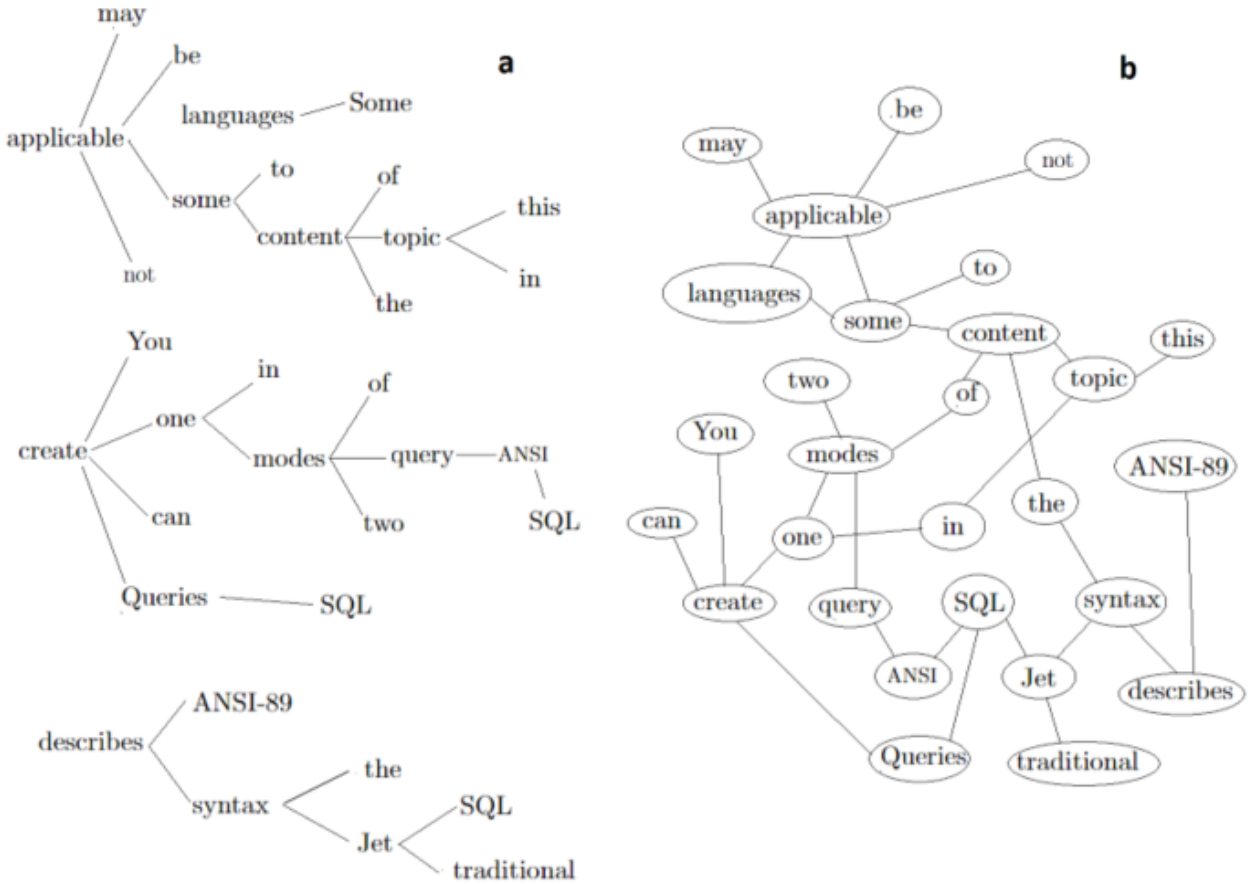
a

may
be
applicable
languages Some
some
to
of
content topic
this
in
not
the

You
in
of
create
one
modes
query ANSI
SQL
can
two
Queries SQL

describes ANSI-89
syntax
the
Jet SQL
traditional

b

be
may
not
applicable
to
languages
some
content
this
topic
two
of
You
modes
ANSI-89
the
can
one
in
create
query
SQL
syntax
ANSI
Jet
describes
Queries
traditional